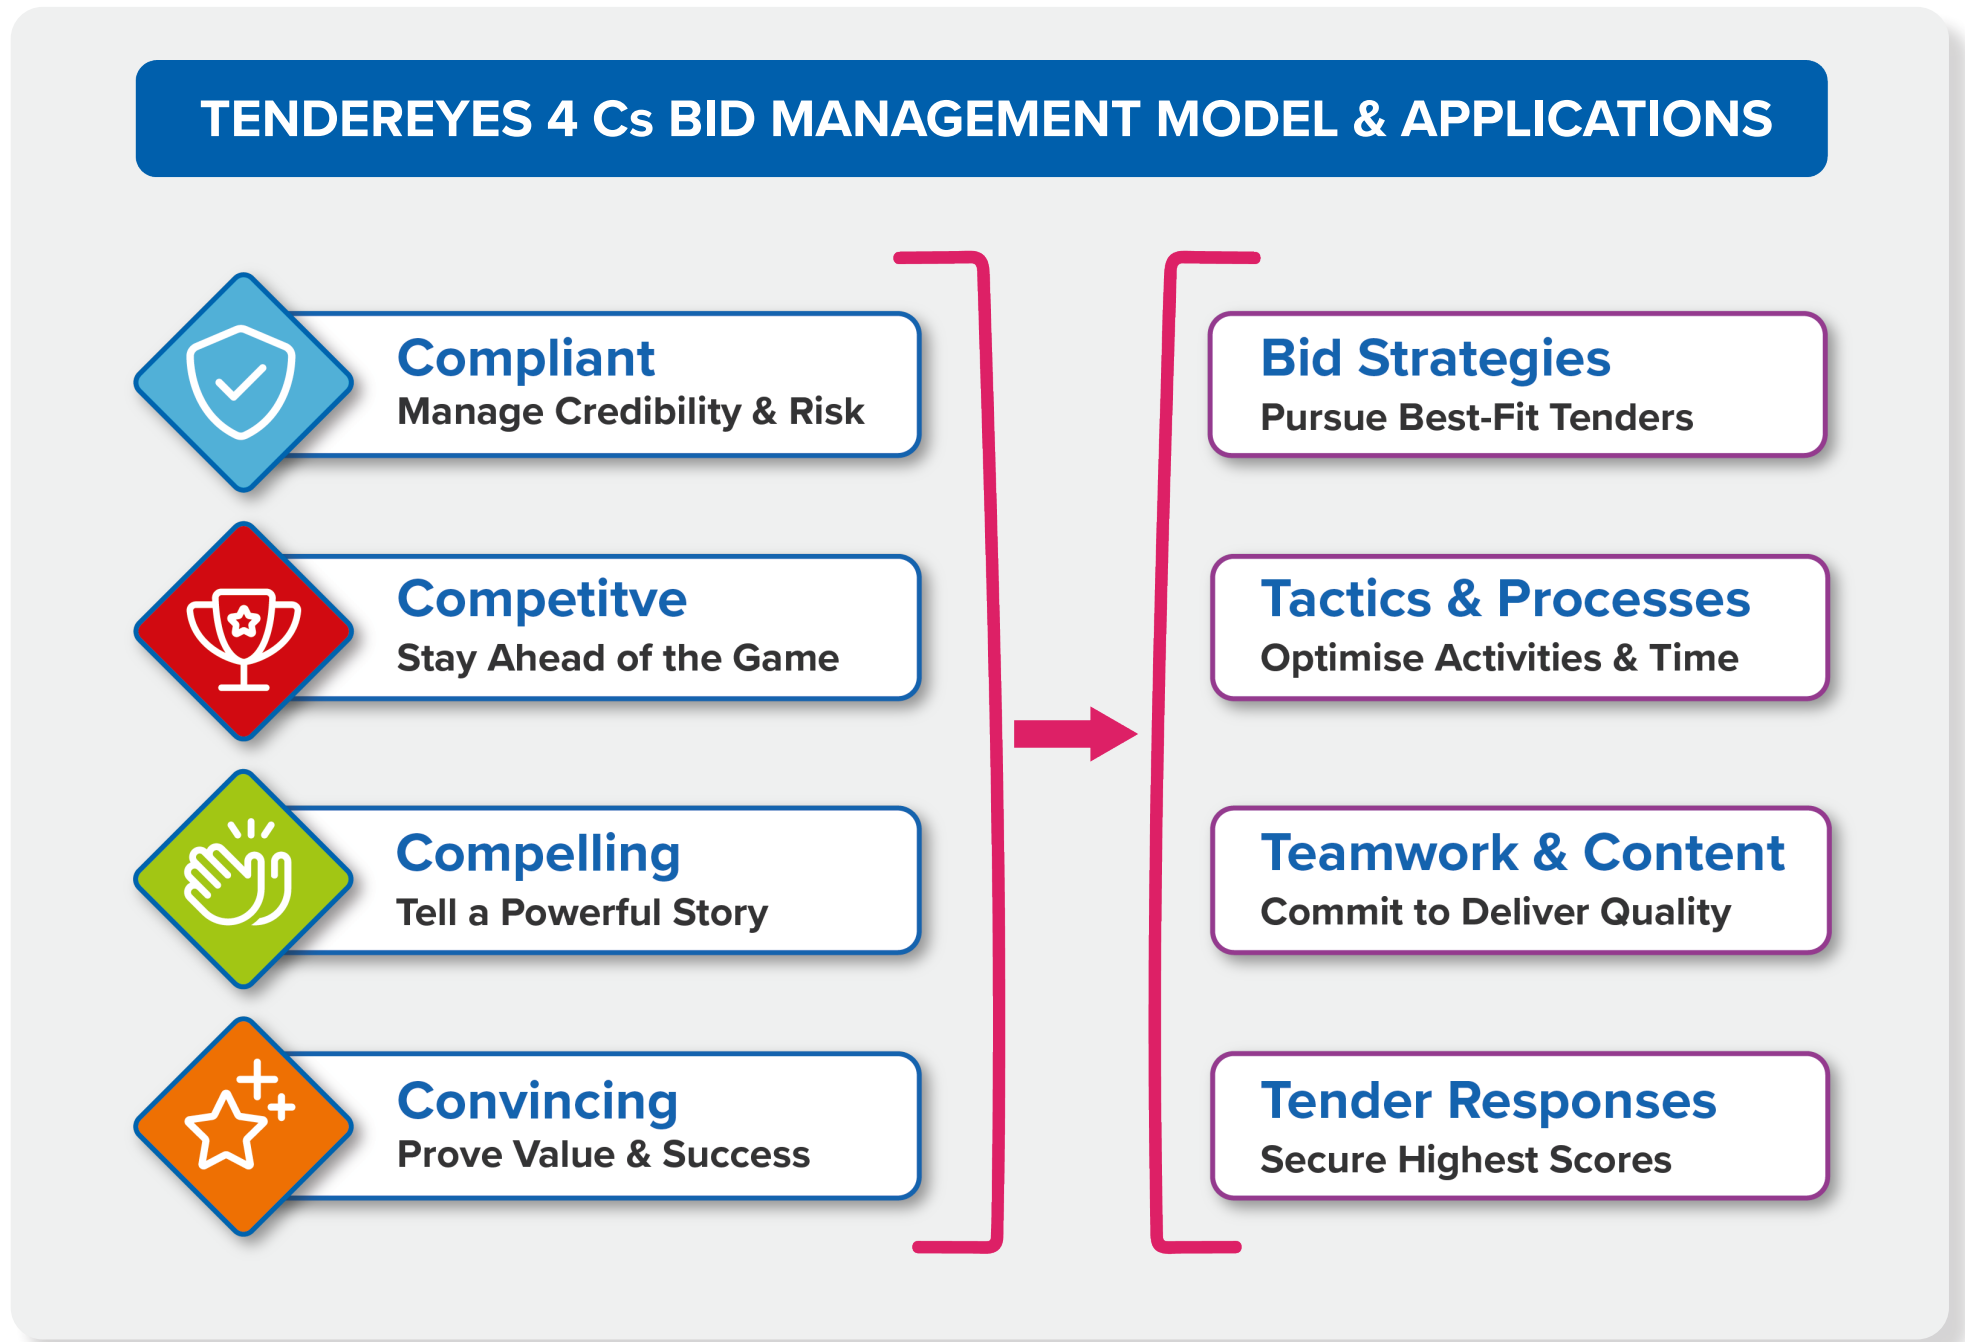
TENDEREYES 4 Cs BID MANAGEMENT MODEL & APPLICATIONS

Compliant
Manage Credibility & Risk

Competitve
Stay Ahead of the Game

Compelling
Tell a Powerful Story

Convincing
Prove Value & Success

Bid Strategies
Pursue Best-Fit Tenders

Tactics & Processes
Optimise Activities & Time

Teamwork & Content
Commit to Deliver Quality

Tender Responses
Secure Highest Scores